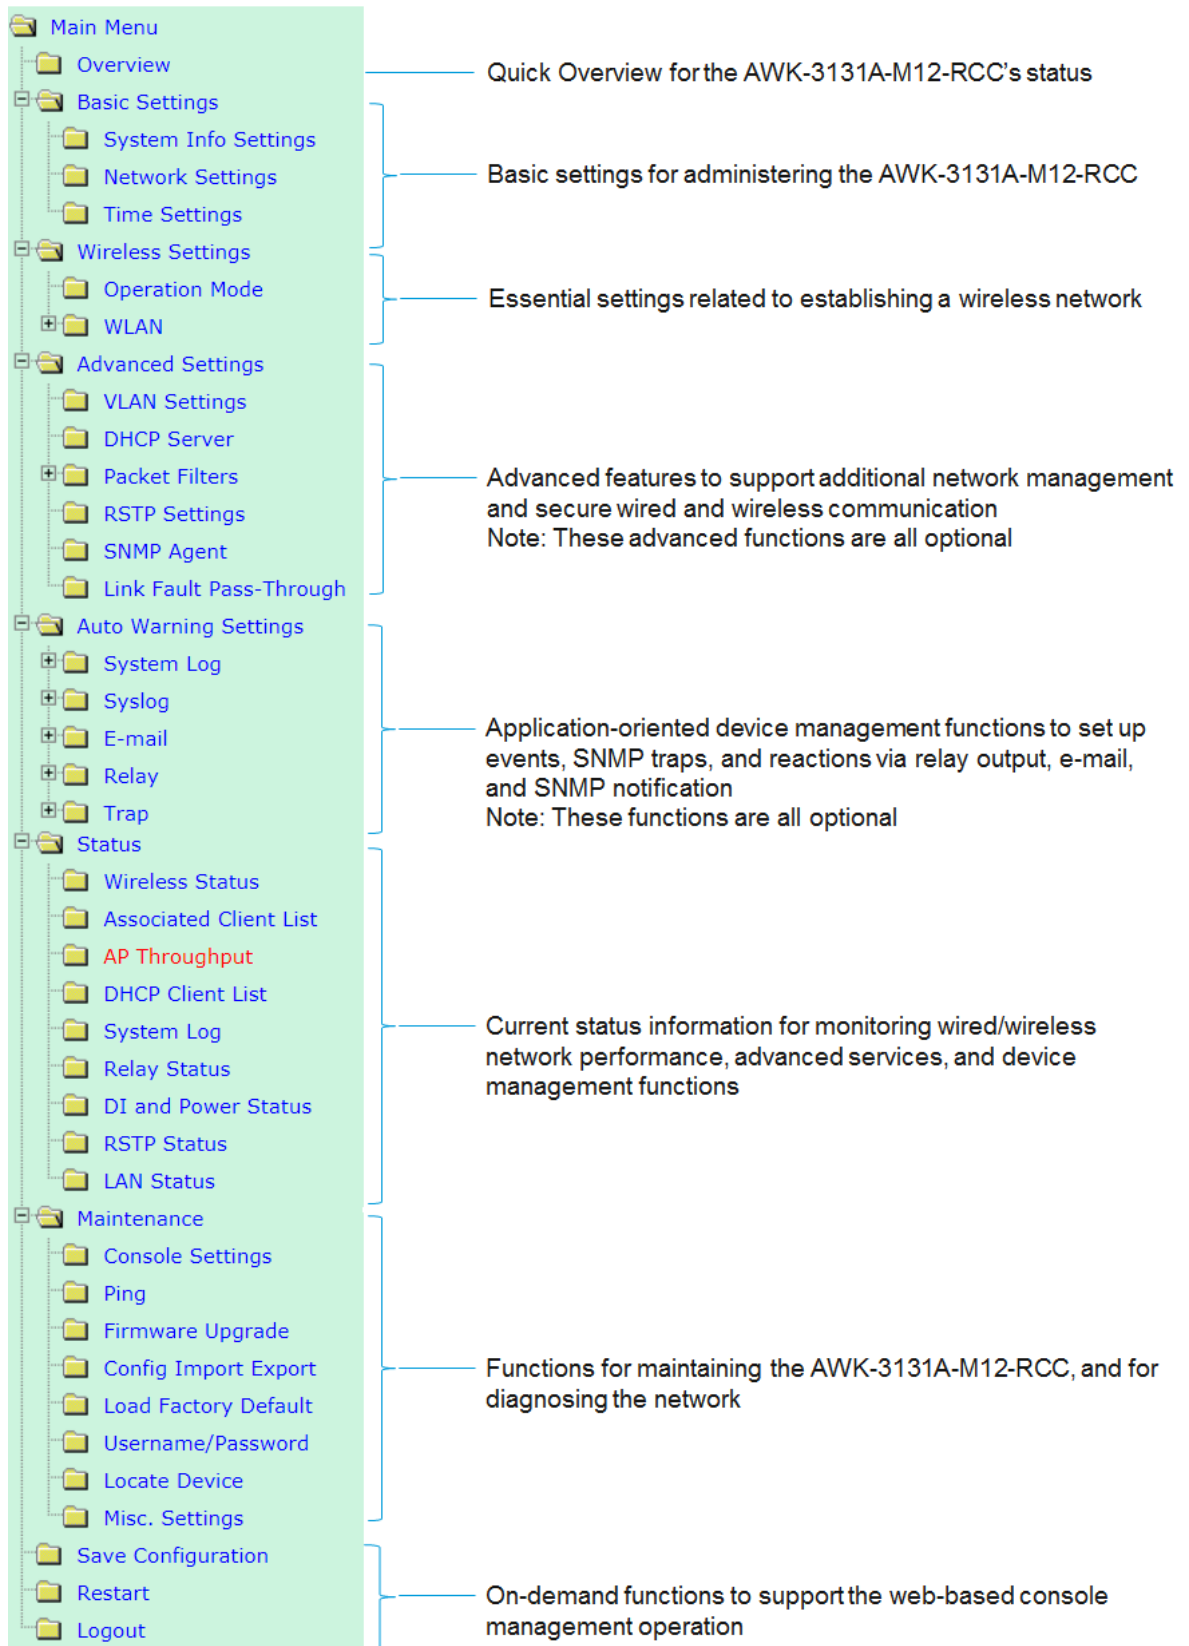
Main Menu
Overview
Basic Settings
System Info Settings
Network Settings
Time Settings
Wireless Settings
Operation Mode
WLAN
Advanced Settings
VLAN Settings
DHCP Server
Packet Filters
RSTP Settings
SNMP Agent
Link Fault Pass-Through
Auto Warning Settings
System Log
Syslog
E-mail
Relay
Trap
Status
Wireless Status
Associated Client List
AP Throughput
DHCP Client List
System Log
Relay Status
DI and Power Status
RSTP Status
LAN Status
Maintenance
Console Settings
Ping
Firmware Upgrade
Config Import Export
Load Factory Default
Username/Password
Locate Device
Misc. Settings
Save Configuration
Restart
Logout

Quick Overview for the AWK-3131A-M12-RCC's status

Basic settings for administering the AWK-3131A-M12-RCC

Essential settings related to establishing a wireless network

Advanced features to support additional network management and secure wired and wireless communication
Note: These advanced functions are all optional

Application-oriented device management functions to set up events, SNMP traps, and reactions via relay output, e-mail, and SNMP notification
Note: These functions are all optional

Current status information for monitoring wired/wireless network performance, advanced services, and device management functions

Functions for maintaining the AWK-3131A-M12-RCC, and for diagnosing the network

On-demand functions to support the web-based console management operation